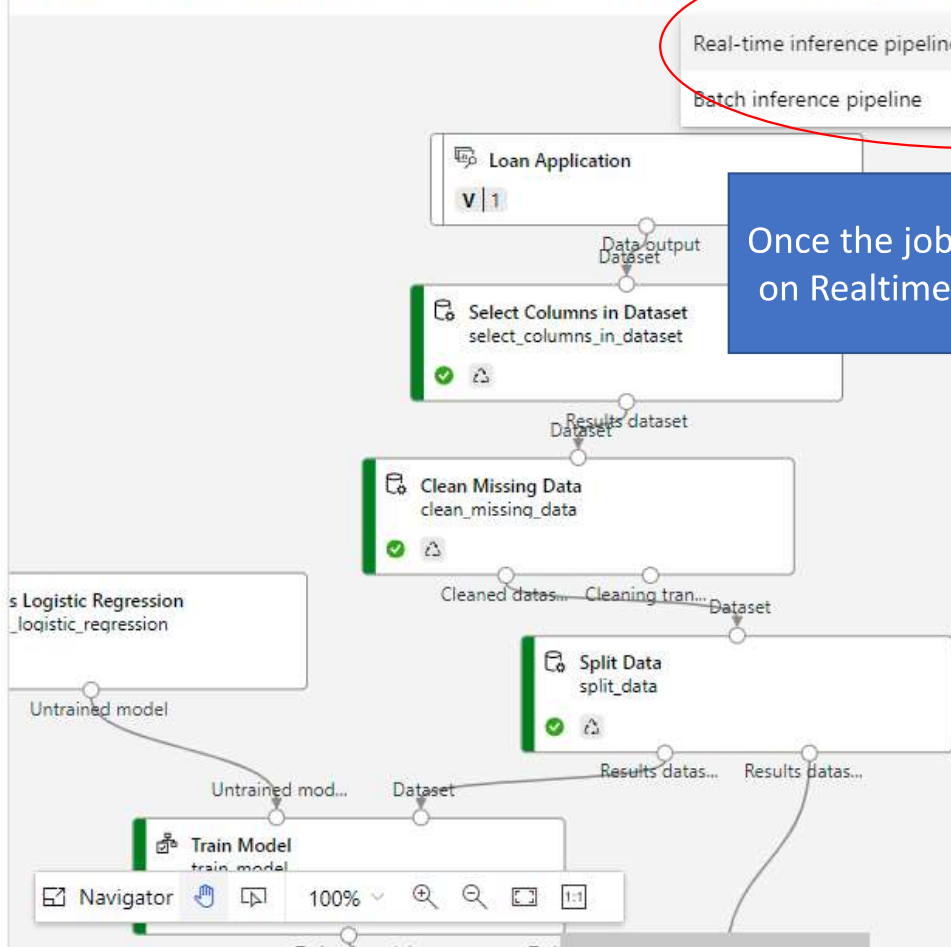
Real-time inference pipelin

Batch inference pipeline

Loan Application

V | 1

Once the job

on Realtime

Data output

Dataset

Select Columns in Dataset

select_columns_in_dataset

Results dataset

Dataset

Clean Missing Data

clean_missing_data

s Logistic Regression

_logistic_regression

Cleaned datas...

Cleaning tran...

Dataset

Split Data

split_data

Untrained model

Untrained mod...

Dataset

Results datas...

Results datas...

Train Model

train_model

Navigator

100%

1:1